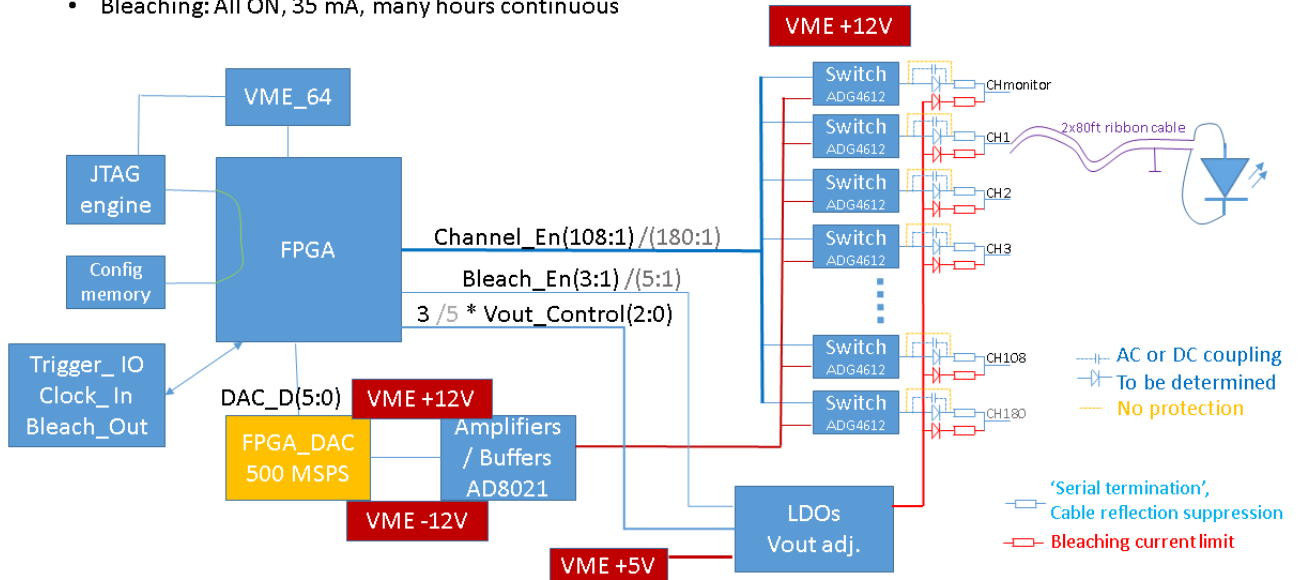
• Bleaching: All ON, 35 mA, many hours continuous

VME +12V

VME_64

JTAG engine

FPGA

Config memory

Trigger_ IO Clock_ In Bleach_Out

Channel_En(108:1) /(180:1)

Bleach_En(3:1) /(5:1)

3 /5 * Vout_Control(2:0)

DAC_D(5:0)

VME +12V

FPGA_DAC 500 MSPS

Amplifiers / Buffers AD8021

VME -12V

LDOs Vout adj.

VME +5V

Switch ADG4612

Switch ADG4612

Switch ADG4612

Switch ADG4612

Switch ADG4612

Switch ADG4612

CHmonitor

CH1

CH2

CH3

CH108

CH180

2x80ft ribbon cable

AC or DC coupling

To be determined

No protection

'Serial termination', Cable reflection suppression

Bleaching current limit